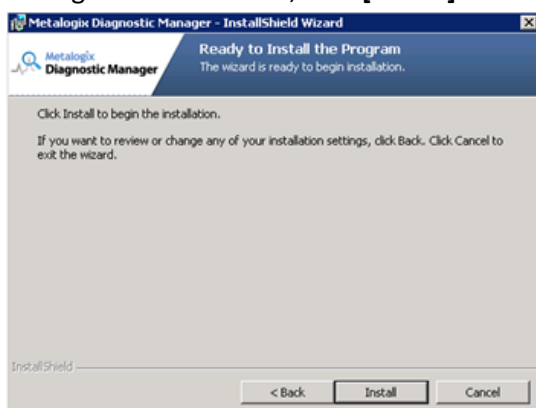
Metalogix Diagnostic Manager - InstallShield Wizard

Metalogix
Diagnostic Manager

Ready to Install the Program
The wizard is ready to begin installation.

Click Install to begin the installation.

If you want to review or change any of your installation settings, click Back. Click Cancel to exit the wizard.

InstallShield

< Back
Install
Cancel